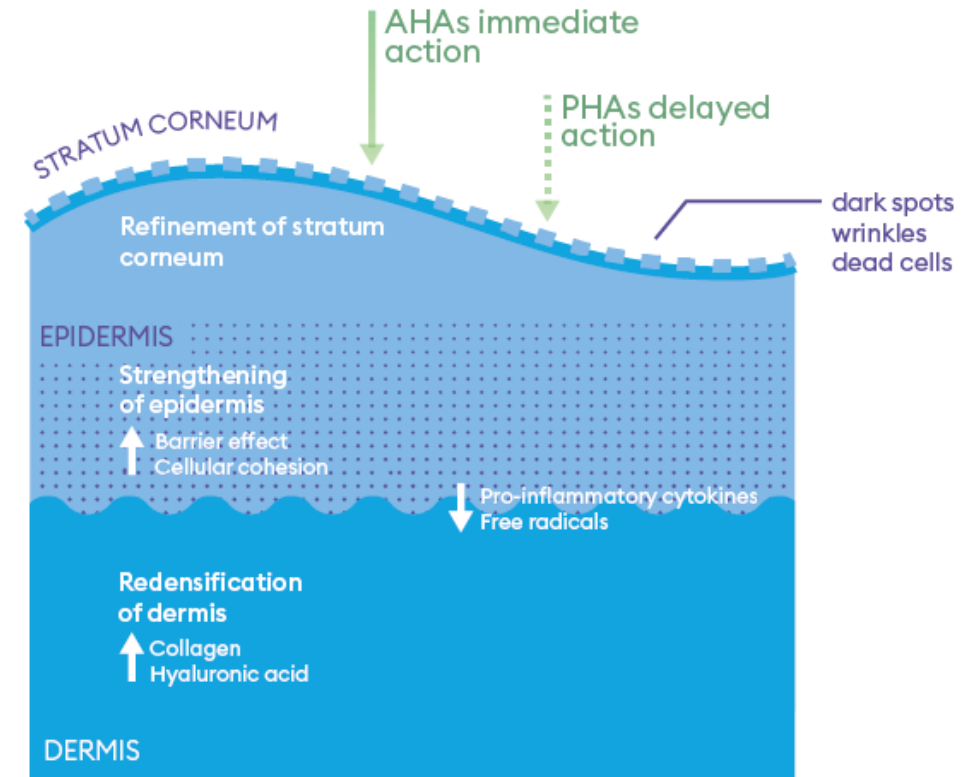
AHAs immediate action

PHAs delayed action

STRATUM CORNEUM

dark spots
wrinkles
dead cells

Refinement of stratum corneum

EPIDERMIS

Strengthening of epidermis

Barrier effect
Cellular cohesion

Pro-inflammatory cytokines
Free radicals

Redensification of dermis

Collagen
Hyaluronic acid

DERMIS